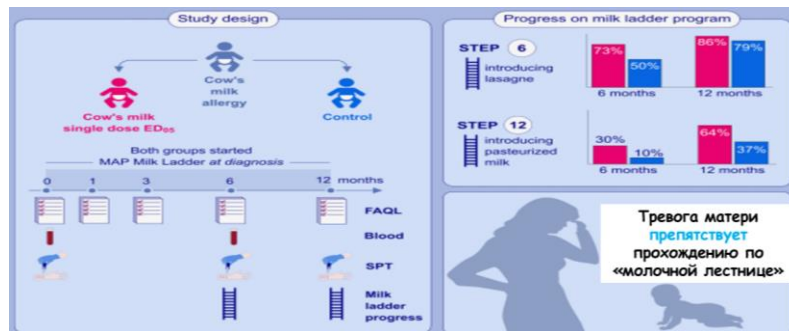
Study design

Cow's milk allergy

Cow's milk single dose ED$_{05}$

Control

Both groups started MAP Milk Ladder *at diagnosis*

0 1 3 6 12 months

FAQL

Blood

SPT

Milk ladder progress

Progress on milk ladder program

STEP 6 introducing lasagne

73% 50%
6 months

86% 79%
12 months

STEP 12 introducing pasteurized milk

30% 10%
6 months

64% 37%
12 months

Тревога матери препятствует прохождению по «молочной лестнице»